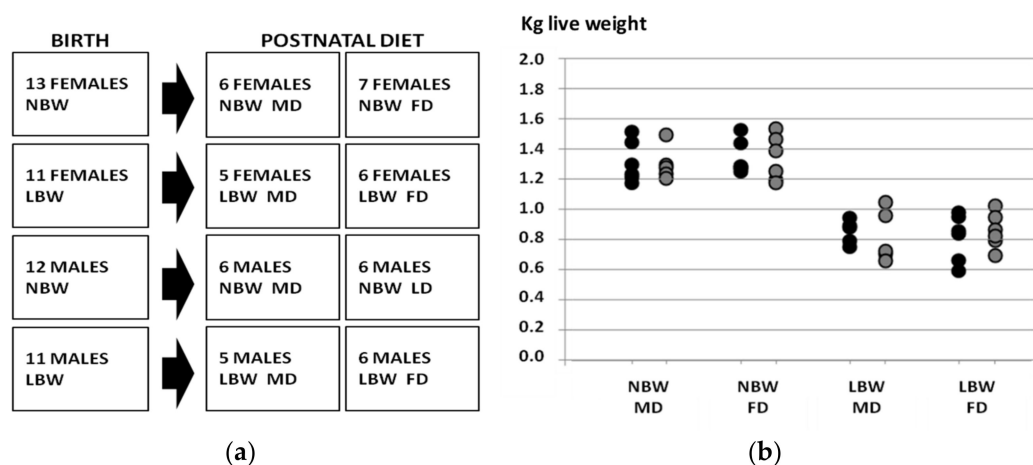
BIRTH

POSTNATAL DIET

13 FEMALES NBW

6 FEMALES NBW MD

7 FEMALES NBW FD

11 FEMALES LBW

5 FEMALES LBW MD

6 FEMALES LBW FD

12 MALES NBW

6 MALES NBW MD

6 MALES NBW LD

11 MALES LBW

5 MALES LBW MD

6 MALES LBW FD

(a)

Kg live weight

2.0
1.8
1.6
1.4
1.2
1.0
0.8
0.6
0.4
0.2
0.0

NBW MD

NBW FD

LBW MD

LBW FD

(b)